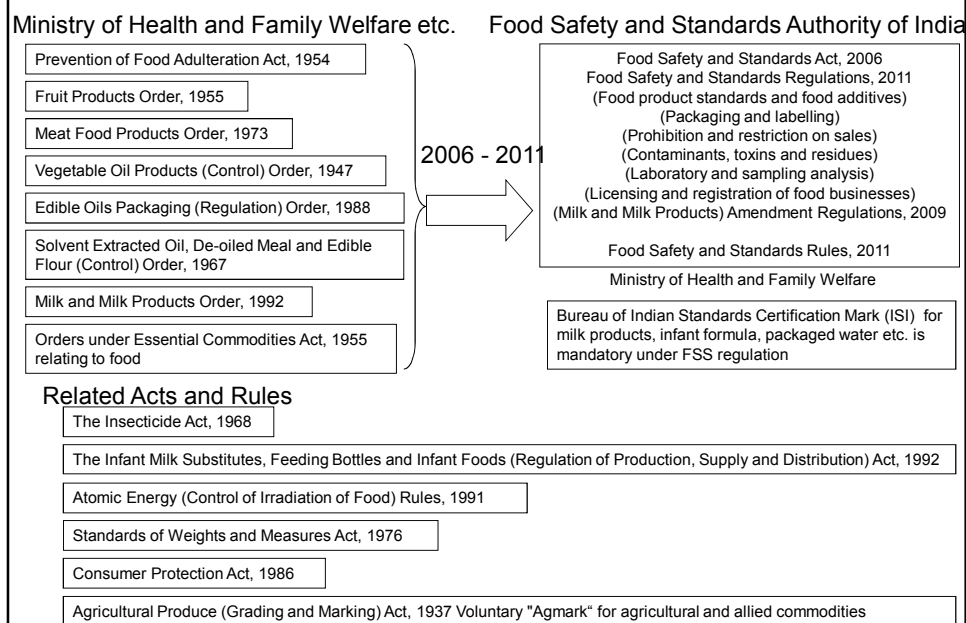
Ministry of Health and Family Welfare etc.

Prevention of Food Adulteration Act, 1954

Fruit Products Order, 1955

Meat Food Products Order, 1973

Vegetable Oil Products (Control) Order, 1947

Edible Oils Packaging (Regulation) Order, 1988

Solvent Extracted Oil, De-oiled Meal and Edible Flour (Control) Order, 1967

Milk and Milk Products Order, 1992

Orders under Essential Commodities Act, 1955 relating to food

2006 - 2011

Food Safety and Standards Authority of India

Food Safety and Standards Act, 2006
Food Safety and Standards Regulations, 2011
(Food product standards and food additives)
(Packaging and labelling)
(Prohibition and restriction on sales)
(Contaminants, toxins and residues)
(Laboratory and sampling analysis)
(Licensing and registration of food businesses)
(Milk and Milk Products) Amendment Regulations, 2009

Food Safety and Standards Rules, 2011

Ministry of Health and Family Welfare

Bureau of Indian Standards Certification Mark (ISI) for milk products, infant formula, packaged water etc. is mandatory under FSS regulation

Related Acts and Rules

The Insecticide Act, 1968

The Infant Milk Substitutes, Feeding Bottles and Infant Foods (Regulation of Production, Supply and Distribution) Act, 1992

Atomic Energy (Control of Irradiation of Food) Rules, 1991

Standards of Weights and Measures Act, 1976

Consumer Protection Act, 1986

Agricultural Produce (Grading and Marking) Act, 1937 Voluntary "Agmark“ for agricultural and allied commodities